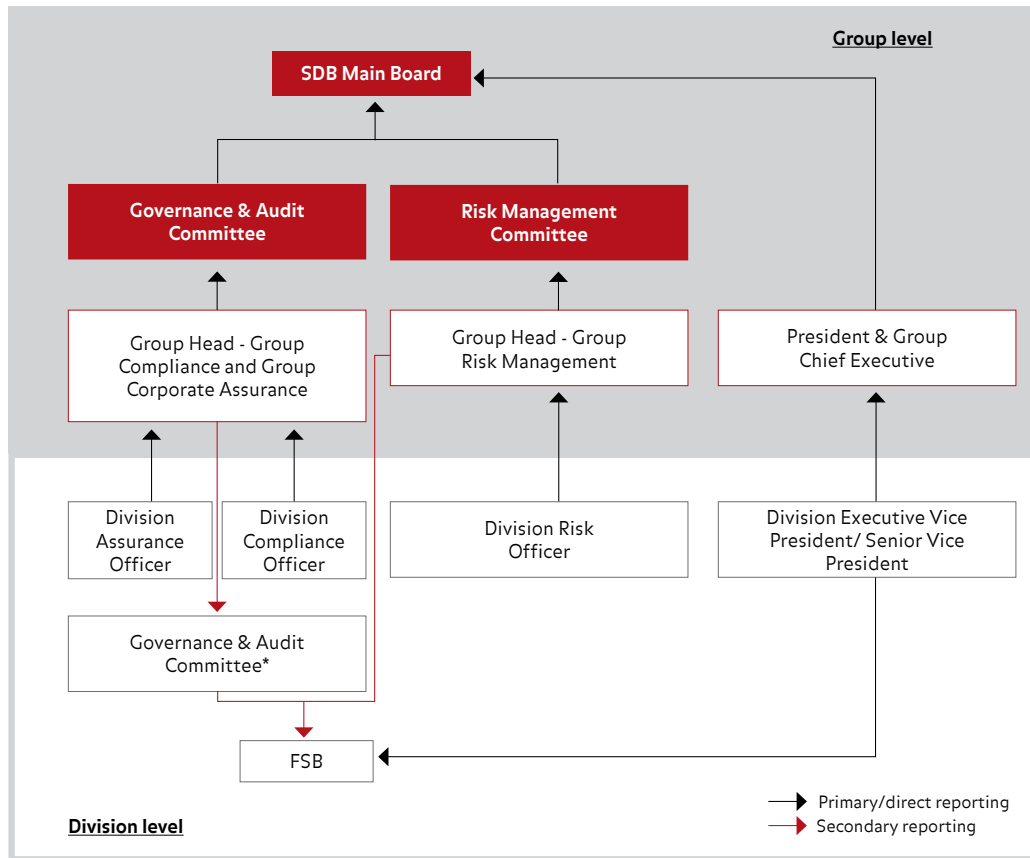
Group level

SDB Main Board

Governance & Audit Committee

Risk Management Committee

Group Head - Group Compliance and Group Corporate Assurance

Group Head - Group Risk Management

President & Group Chief Executive

Division Assurance Officer

Division Compliance Officer

Division Risk Officer

Division Executive Vice President/ Senior Vice President

Governance & Audit Committee*

FSB

Division level

Primary/direct reporting
Secondary reporting